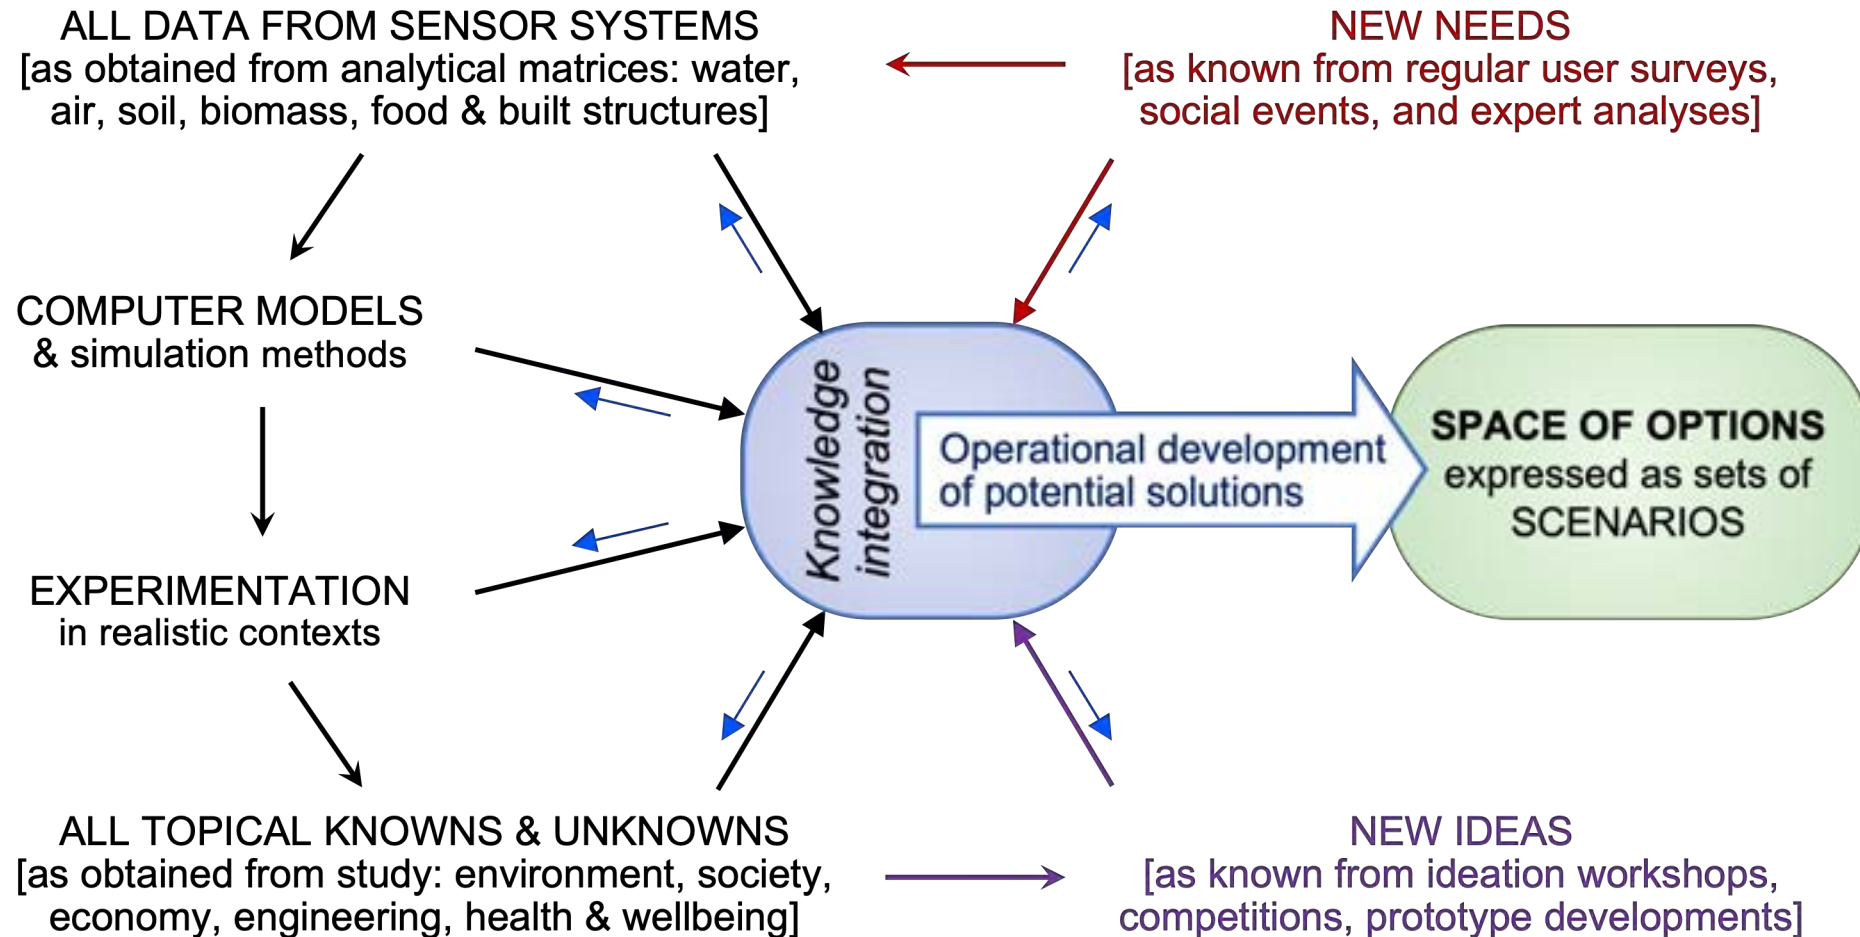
ALL DATA FROM SENSOR SYSTEMS
[as obtained from analytical matrices: water, air, soil, biomass, food & built structures]

NEW NEEDS
[as known from regular user surveys, social events, and expert analyses]

COMPUTER MODELS
& simulation methods

Knowledge integration

Operational development of potential solutions

SPACE OF OPTIONS
expressed as sets of SCENARIOS

EXPERIMENTATION
in realistic contexts

ALL TOPICAL KNOWNS & UNKNOWNS
[as obtained from study: environment, society, economy, engineering, health & wellbeing]

NEW IDEAS
[as known from ideation workshops, competitions, prototype developments]